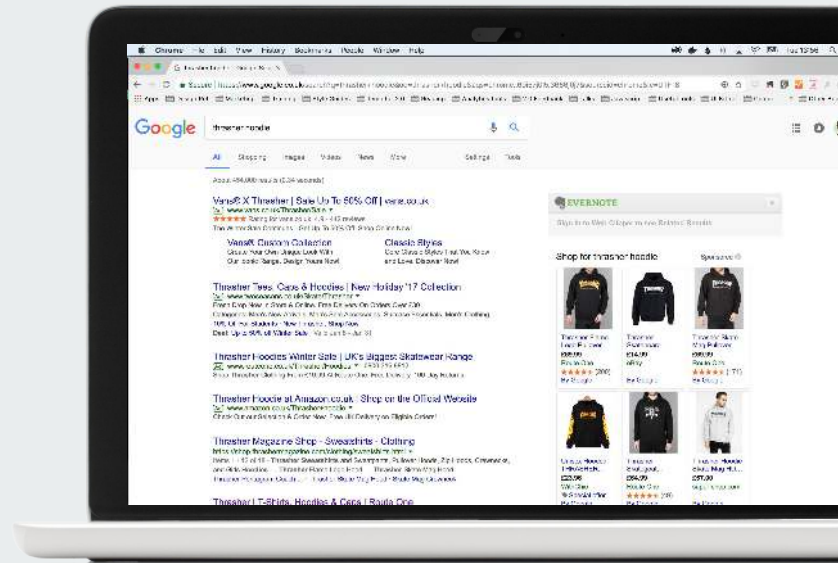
Chrome File Edit View History Bookmarks People Window Help

Google

thrasher hoodie

All Shopping Images Videos News More Settings Tools

About 494,000 results (0.34 seconds)

Vans® X Thrasher | Sale Up To 50% Off | vans.co.uk

Vans® Custom Collection

Classic Styles

Thrasher Tees, Caps & Hoodies | New Holiday '17 Collection

Thrasher Hoodies Winter Sale | UK's Biggest Skatewear Range

Thrasher Hoodie at Amazon.co.uk | Shop on the Official Website

Thrasher Magazine Shop - Sweatshirts - Clothing

Thrasher | T-Shirts, Hoodies & Caps | Route One

EVERNOTE

Shop for thrasher hoodie

Sponsored

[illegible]